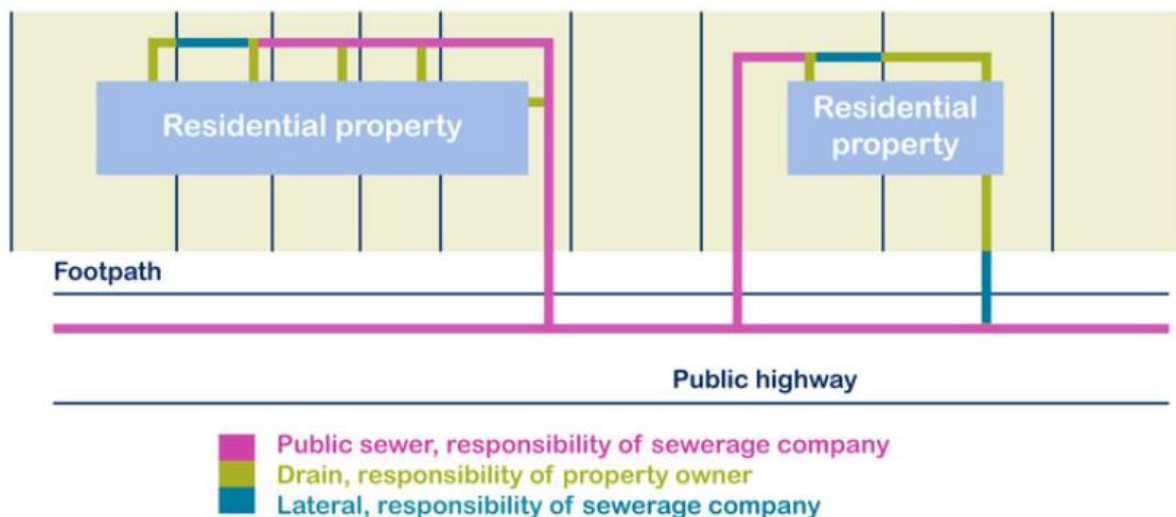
Residential property

Residential property

Footpath

Public highway

Public sewer, responsibility of sewerage company
Drain, responsibility of property owner
Lateral, responsibility of sewerage company